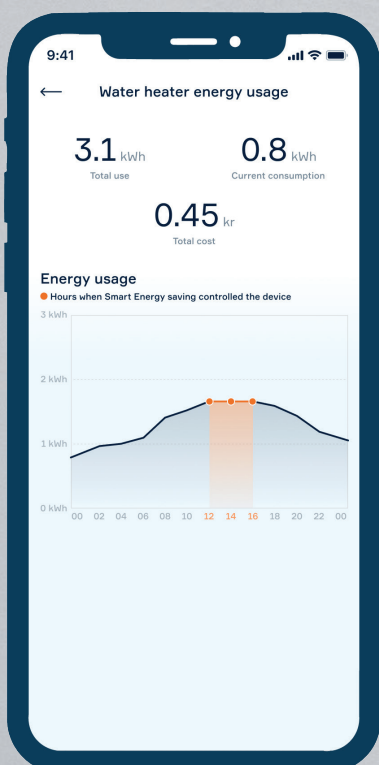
9:41

Water heater energy usage

3.1 kWh
Total use

0.8 kWh
Current consumption

0.45 kr
Total cost

Energy usage

Hours when Smart Energy saving controlled the device

3 kWh
2 kWh
1 kWh
0 kWh

00 02 04 06 08 10 12 14 16 18 20 22 00